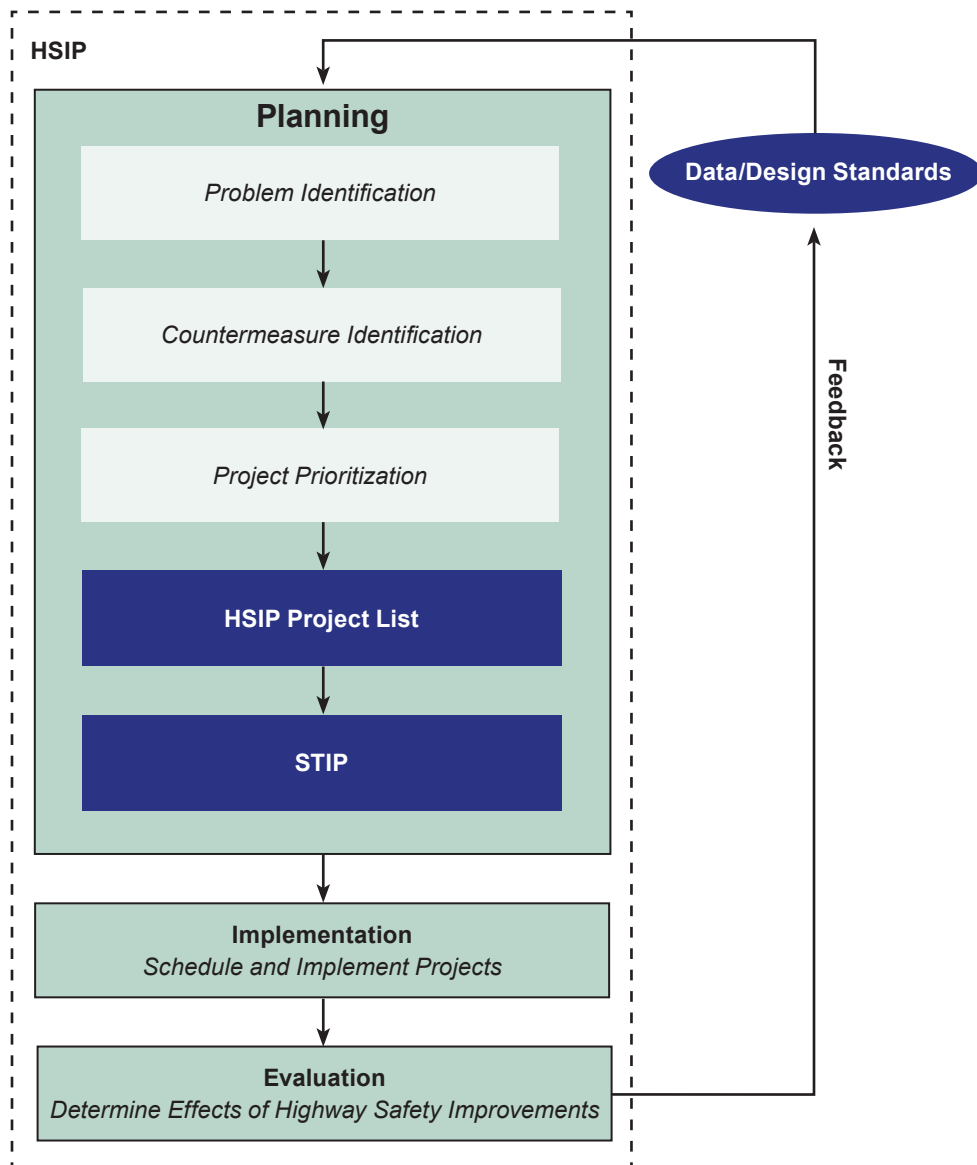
HSIP

Planning

Problem Identification

Countermeasure Identification

Project Prioritization

HSIP Project List

STIP

Implementation
Schedule and Implement Projects

Evaluation
Determine Effects of Highway Safety Improvements

Data/Design Standards

Feedback